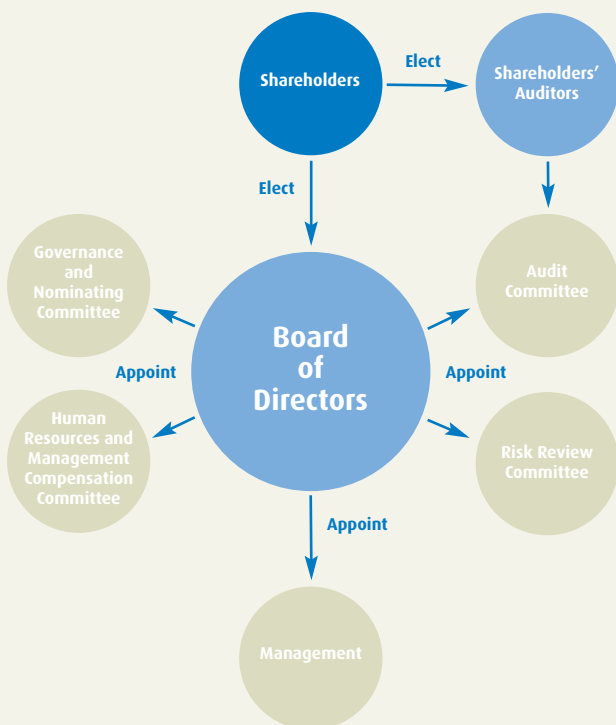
Shareholders

Elect

Shareholders' Auditors

Elect

Governance and Nominating Committee

Audit Committee

Board of Directors

Appoint

Appoint

Human Resources and Management Compensation Committee

Risk Review Committee

Appoint

Management